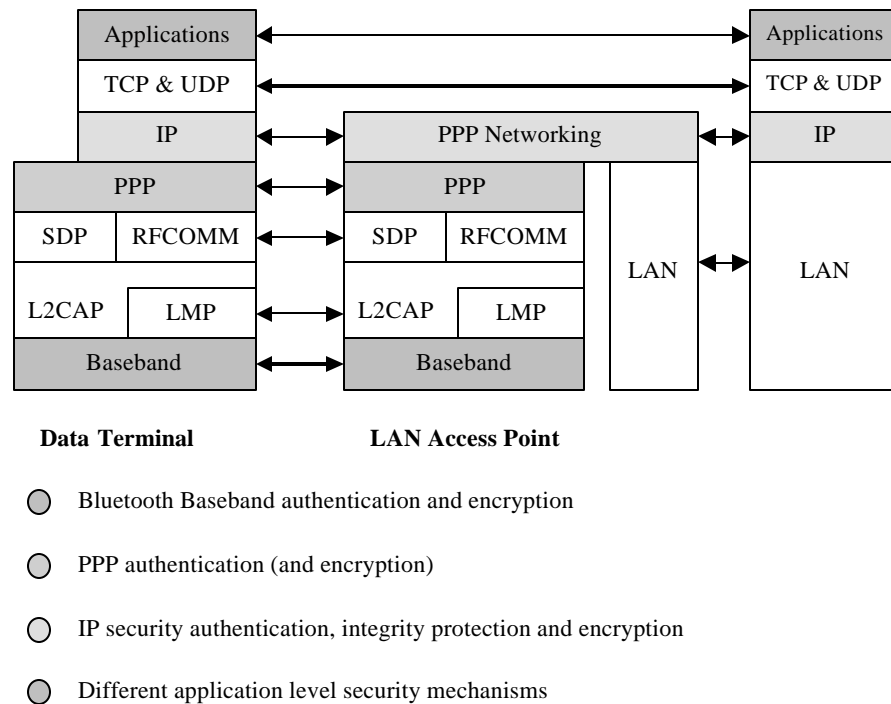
Applications
TCP & UDP
IP
PPP
SDP
RFCOMM
L2CAP
LMP
Baseband

PPP Networking
PPP
SDP
RFCOMM
L2CAP
LMP
Baseband
LAN

Applications
TCP & UDP
IP
LAN

Data Terminal

LAN Access Point

Bluetooth Baseband authentication and encryption

PPP authentication (and encryption)

IP security authentication, integrity protection and encryption

Different application level security mechanisms